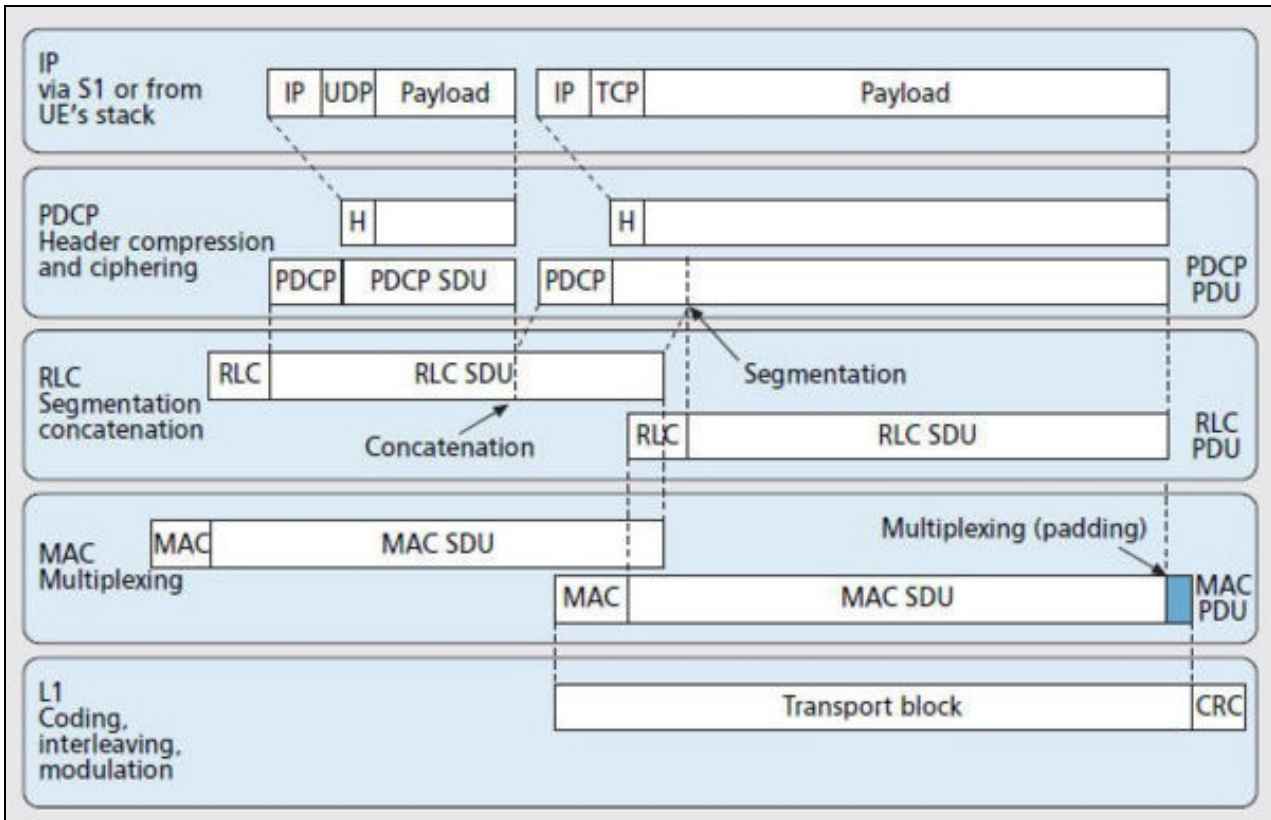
IP
via S1 or from UE's stack

IP | UDP | Payload

IP | TCP | Payload

PDCP
Header compression and ciphering

H

H

PDCP | PDCP SDU

PDCP

PDCP PDU

RLC
Segmentation concatenation

RLC | RLC SDU

Segmentation

Concatenation

RLC | RLC SDU

RLC PDU

MAC
Multiplexing

MAC | MAC SDU

Multiplexing (padding)

MAC | MAC SDU

MAC PDU

L1
Coding, interleaving, modulation

Transport block | CRC